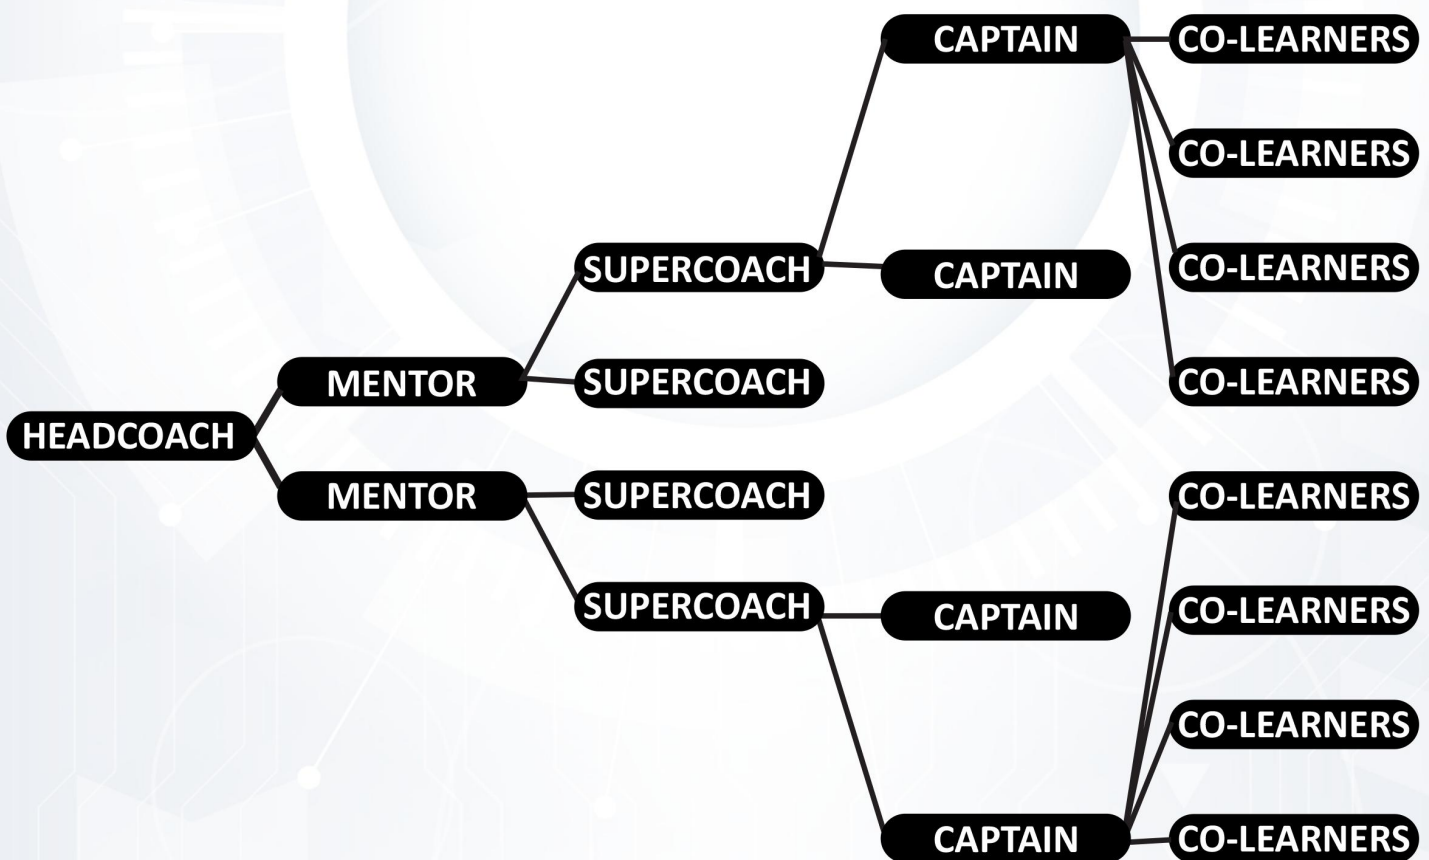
HEADCOACH

MENTOR

MENTOR

SUPERCOACH

SUPERCOACH

SUPERCOACH

SUPERCOACH

CAPTAIN

CAPTAIN

CAPTAIN

CAPTAIN

CO-LEARNERS

CO-LEARNERS

CO-LEARNERS

CO-LEARNERS

CO-LEARNERS

CO-LEARNERS

CO-LEARNERS

CO-LEARNERS